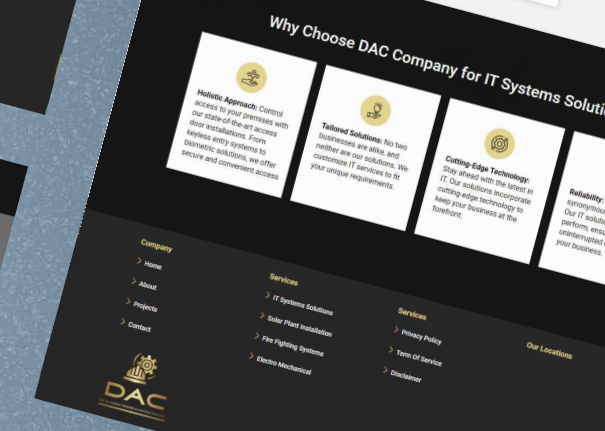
Why Choose DAC Company for IT Systems Soluti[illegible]

Holistic Approach: Control access to your premises with our state-of-the-art access door installations. From keyless entry systems to biometric solutions, we offer secure and convenient access

Tailored Solutions: No two businesses are alike, and neither are our solutions. We customize IT services to fit your unique requirements.

Cutting-Edge Technology: Stay ahead with the latest in IT. Our solutions incorporate cutting-edge technology to keep your business at the forefront.

Reliability: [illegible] synonymou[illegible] Our IT s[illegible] perform, ensu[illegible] uninterrupted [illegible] your business.

Company
Home
About
Projects
Contact

Services
IT Systems Solutions
Solar Plant Installation
Fire Fighting Systems
Electro Mechanical

Services
Privacy Policy
Term Of Service
Disclaimer

Our Locations

DAC
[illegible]